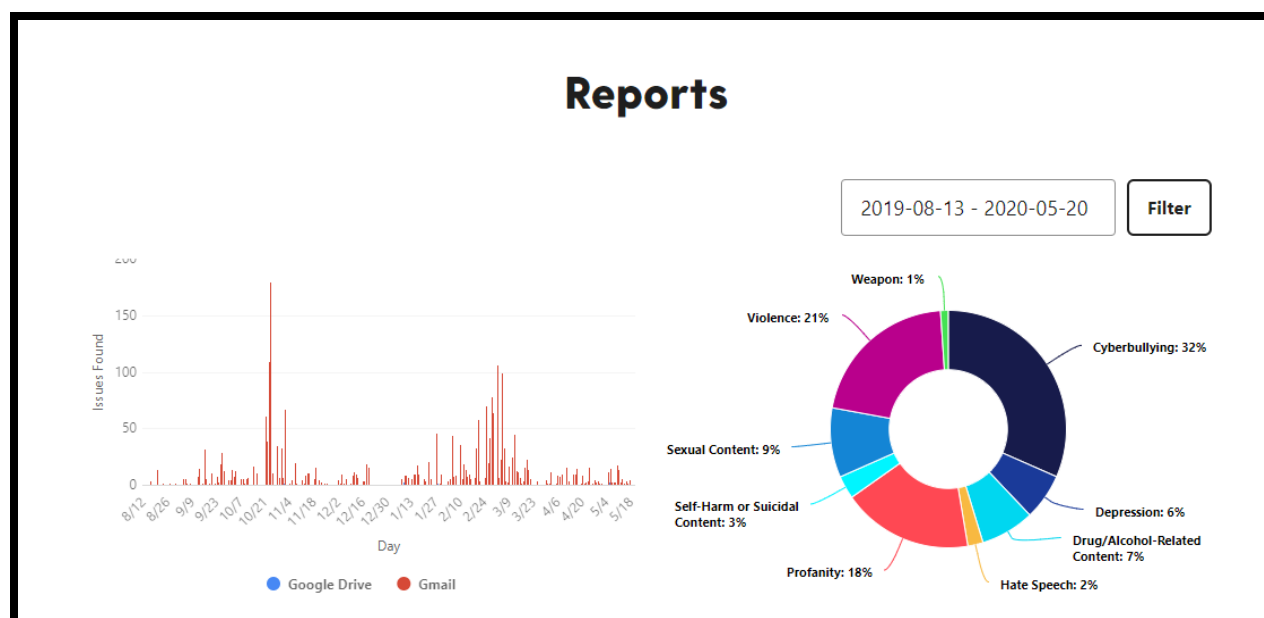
Reports

2019-08-13 - 2020-05-20

Filter

200
150
100
50
0

Issues Found

8/12 8/26 9/9 9/23 10/7 10/21 11/4 11/18 12/2 12/16 12/30 1/13 1/27 2/10 2/24 3/9 3/23 4/6 4/20 5/4 5/18

Day

Google Drive Gmail

Weapon: 1%
Violence: 21%
Cyberbullying: 32%
Sexual Content: 9%
Self-Harm or Suicidal Content: 3%
Depression: 6%
Drug/Alcohol-Related Content: 7%
Profanity: 18%
Hate Speech: 2%